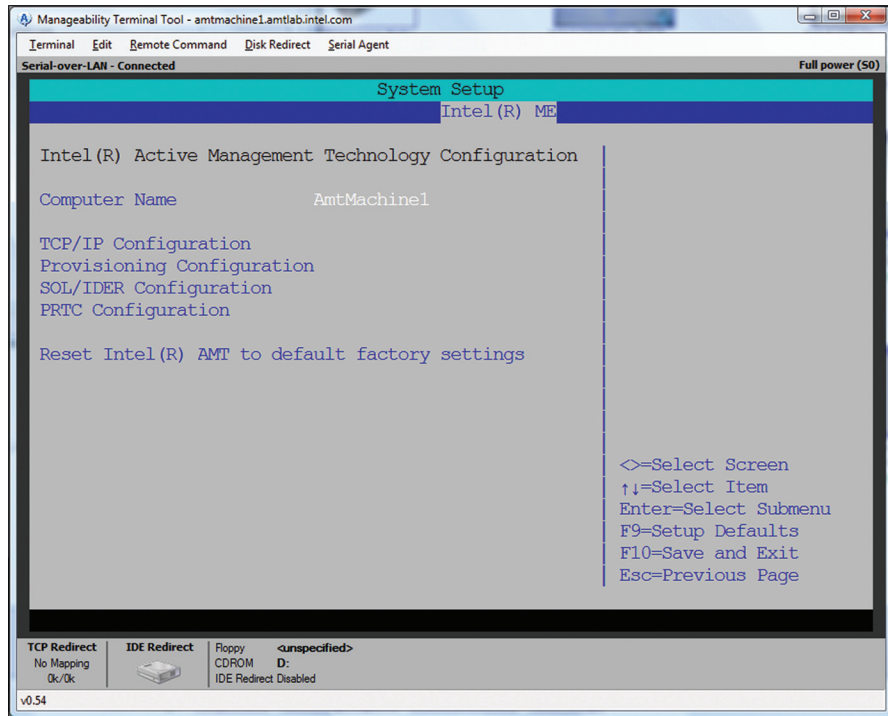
Manageability Terminal Tool - amtmachine1.amtlab.intel.com

Terminal Edit Remote Command Disk Redirect Serial Agent

Serial-over-LAN - Connected

Full power (S0)

System Setup

Intel(R) ME

Intel(R) Active Management Technology Configuration

Computer Name AmtMachine1

TCP/IP Configuration
Provisioning Configuration
SOL/IDER Configuration
PRTC Configuration

Reset Intel(R) AMT to default factory settings

<>=Select Screen
↑↓=Select Item
Enter=Select Submenu
F9=Setup Defaults
F10=Save and Exit
Esc=Previous Page

TCP Redirect
No Mapping
0k/0k

IDE Redirect

Floppy <unspecified>
CDROM D:
IDE Redirect Disabled

v0.54